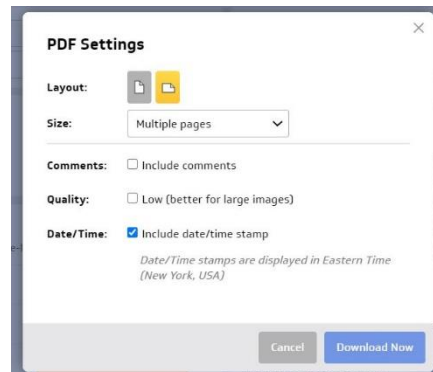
PDF Settings

×

Layout:

Size: Multiple pages

Comments: Include comments

Quality: Low (better for large images)

Date/Time: Include date/time stamp

Date/Time stamps are displayed in Eastern Time (New York, USA)

Cancel Download Now